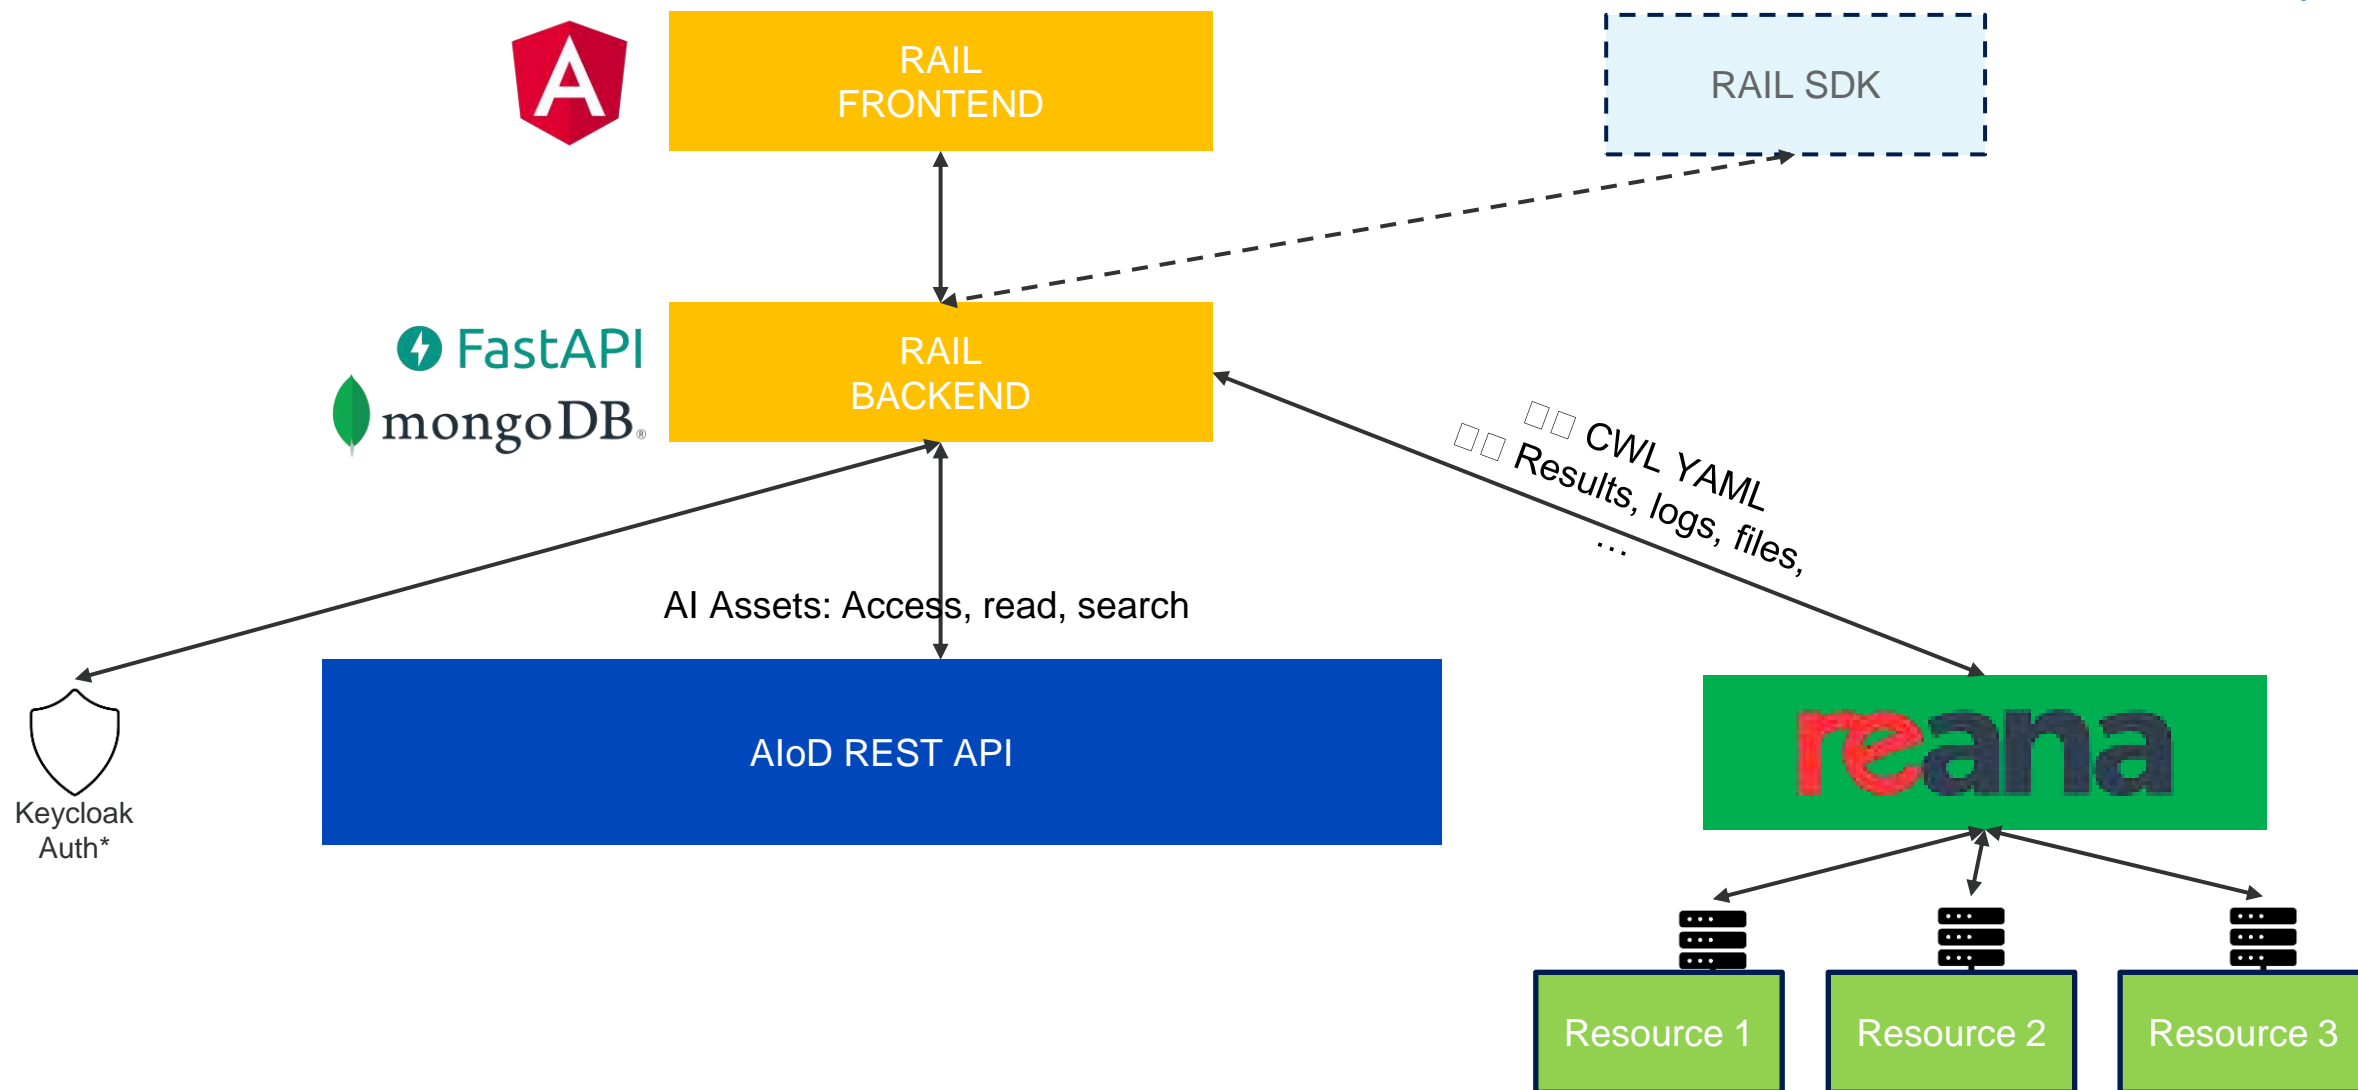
A

RAIL
FRONTEND

RAIL SDK

FastAPI
mongoDB.

RAIL
BACKEND

□□ CWL YAML
□□ Results, logs, files, …

AI Assets: Access, read, search

Keycloak
Auth*

AIoD REST API

reana

Resource 1

Resource 2

Resource 3